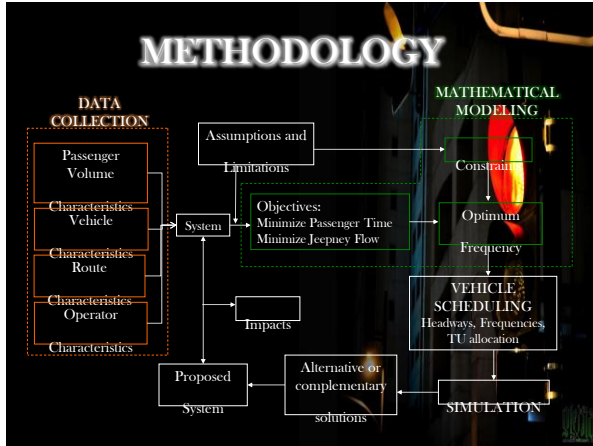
METHODOLOGY

DATA COLLECTION

Passenger Volume Characteristics

Vehicle Characteristics

Route Characteristics

Operator Characteristics

System

Assumptions and Limitations

Objectives:
Minimize Passenger Time
Minimize Jeepney Flow

MATHEMATICAL MODELING

Constraints

Optimum Frequency

VEHICLE SCHEDULING
Headways, Frequencies, TU allocation

SIMULATION

Alternative or complementary solutions

Proposed System

Impacts